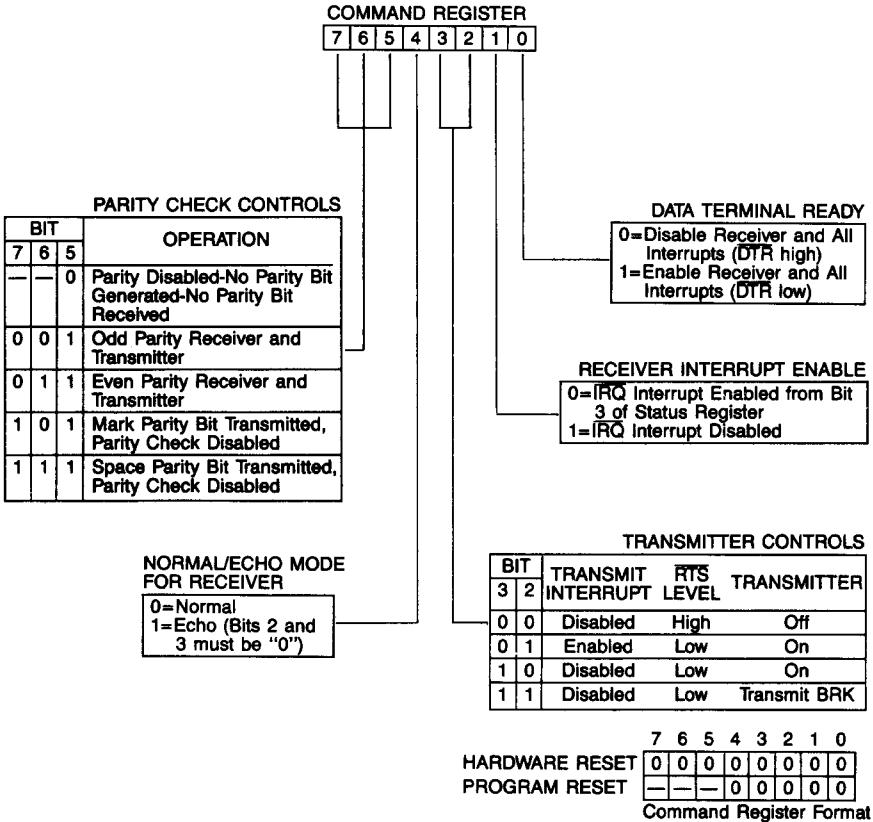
COMMAND REGISTER

| 7 | 6 | 5 | 4 | 3 | 2 | 1 | 0 |
|---|---|---|---|---|---|---|---|

PARITY CHECK CONTROLS

| BIT 7 | BIT 6 | BIT 5 | OPERATION |
|---|---|---|---|
| — | — | 0 | Parity Disabled-No Parity Bit Generated-No Parity Bit Received |
| 0 | 0 | 1 | Odd Parity Receiver and Transmitter |
| 0 | 1 | 1 | Even Parity Receiver and Transmitter |
| 1 | 0 | 1 | Mark Parity Bit Transmitted, Parity Check Disabled |
| 1 | 1 | 1 | Space Parity Bit Transmitted, Parity Check Disabled |

DATA TERMINAL READY

0=Disable Receiver and All Interrupts ($\overline{DTR}$ high)
1=Enable Receiver and All Interrupts ($\overline{DTR}$ low)

RECEIVER INTERRUPT ENABLE

0=$\overline{IRQ}$ Interrupt Enabled from Bit 3 of Status Register
1=$\overline{IRQ}$ Interrupt Disabled

NORMAL/ECHO MODE FOR RECEIVER

0=Normal
1=Echo (Bits 2 and 3 must be "0")

TRANSMITTER CONTROLS

| BIT 3 | BIT 2 | TRANSMIT INTERRUPT | $\overline{RTS}$ LEVEL | TRANSMITTER |
|---|---|---|---|---|
| 0 | 0 | Disabled | High | Off |
| 0 | 1 | Enabled | Low | On |
| 1 | 0 | Disabled | Low | On |
| 1 | 1 | Disabled | Low | Transmit BRK |

| | 7 | 6 | 5 | 4 | 3 | 2 | 1 | 0 |
|---|---|---|---|---|---|---|---|---|
| HARDWARE RESET | 0 | 0 | 0 | 0 | 0 | 0 | 0 | 0 |
| PROGRAM RESET | — | — | — | 0 | 0 | 0 | 0 | 0 |

Command Register Format